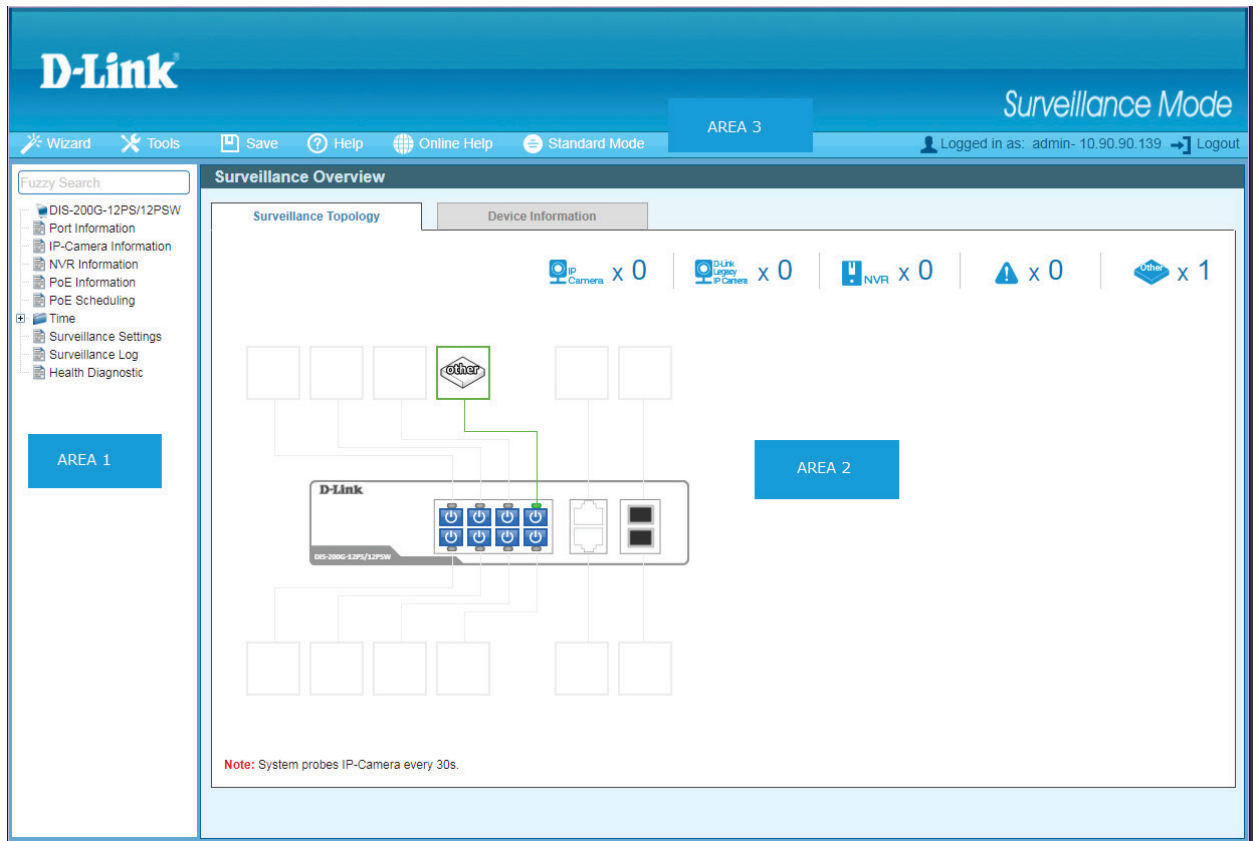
D-Link

Surveillance Mode

AREA 3

Wizard Tools Save Help Online Help Standard Mode

Logged in as: admin- 10.90.90.139 Logout

Fuzzy Search

DIS-200G-12PS/12PSW
Port Information
IP-Camera Information
NVR Information
PoE Information
PoE Scheduling
Time
Surveillance Settings
Surveillance Log
Health Diagnostic

AREA 1

Surveillance Overview

Surveillance Topology

Device Information

IP Camera x 0

D-Link Legacy IP Camera x 0

NVR x 0

x 0

Other x 1

other

AREA 2

D-Link

DIS-200G-12PS/12PSW

Note: System probes IP-Camera every 30s.